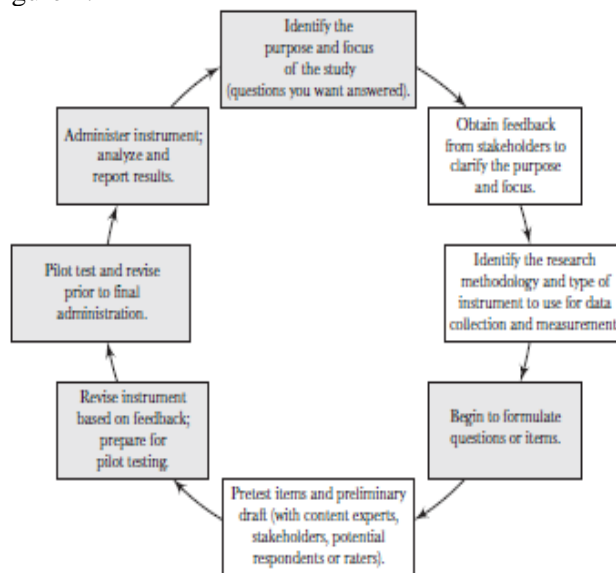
gure

Identify the purpose and focus of the study (questions you want answered).

Obtain feedback from stakeholders to clarify the purpose and focus.

Identify the research methodology and type of instrument to use for data collection and measurement

Begin to formulate questions or items.

Pretest items and preliminary draft (with content experts, stakeholders, potential respondents or raters).

Revise instrument based on feedback; prepare for pilot testing.

Pilot test and revise prior to final administration.

Administer instrument; analyze and report results.